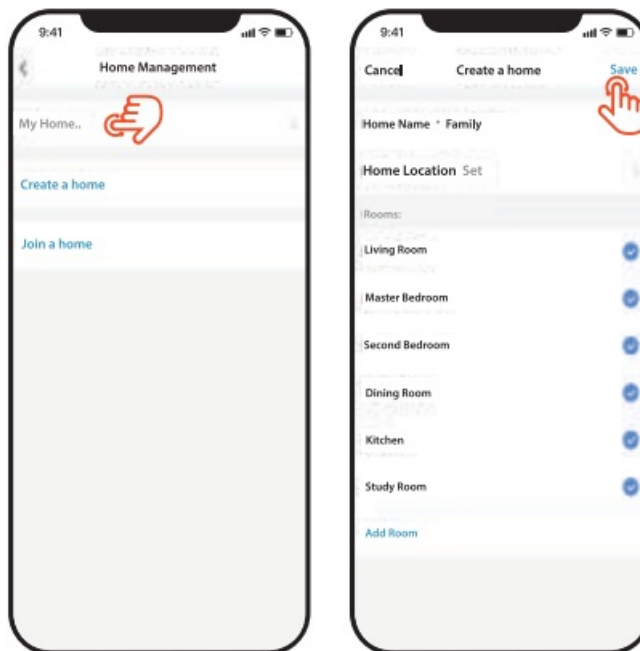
9:41

Home Management

My Home..

Create a home

Join a home

9:41

Cancel

Create a home

Save

Home Name * Family

Home Location Set

Rooms:

Living Room

Master Bedroom

Second Bedroom

Dining Room

Kitchen

Study Room

Add Room